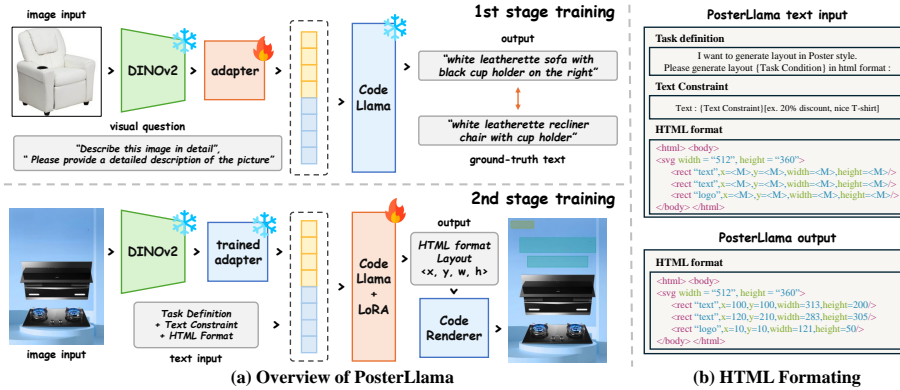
image input

DINOv2

adapter

Code Llama

1st stage training

output

"white leatherette sofa with black cup holder on the right"

"white leatherette recliner chair with cup holder"

ground-truth text

visual question

"Describe this image in detail",
" Please provide a detailed description of the picture"

2nd stage training

DINOv2

trained adapter

Code Llama + LoRA

output

HTML format Layout <x, y, w, h>

Code Renderer

Task Definition + Text Constraint + HTML Format

text input

image input

(a) Overview of PosterLlama

PosterLlama text input

Task definition

I want to generate layout in Poster style.
Please generate layout {Task Condition} in html format :

Text Constraint

Text : {Text Constraint}[ex. 20% discount, nice T-shirt]

HTML format

<html> <body>
<svg width = "512", height = "360">
<rect "text",x=<M>,y=<M>,width=<M>,height=<M>/>
<rect "text",x=<M>,y=<M>,width=<M>,height=<M>/>
<rect "logo",x=<M>,y=<M>,width=<M>,height=<M>/>
</body> </html>

PosterLlama output

HTML format

<html> <body>
<svg width = "512", height = "360">
<rect "text",x=100,y=100,width=313,height=200/>
<rect "text",x=120,y=210,width=283,height=305/>
<rect "logo",x=10,y=10,width=121,height=50/>
</body> </html>

(b) HTML Formating